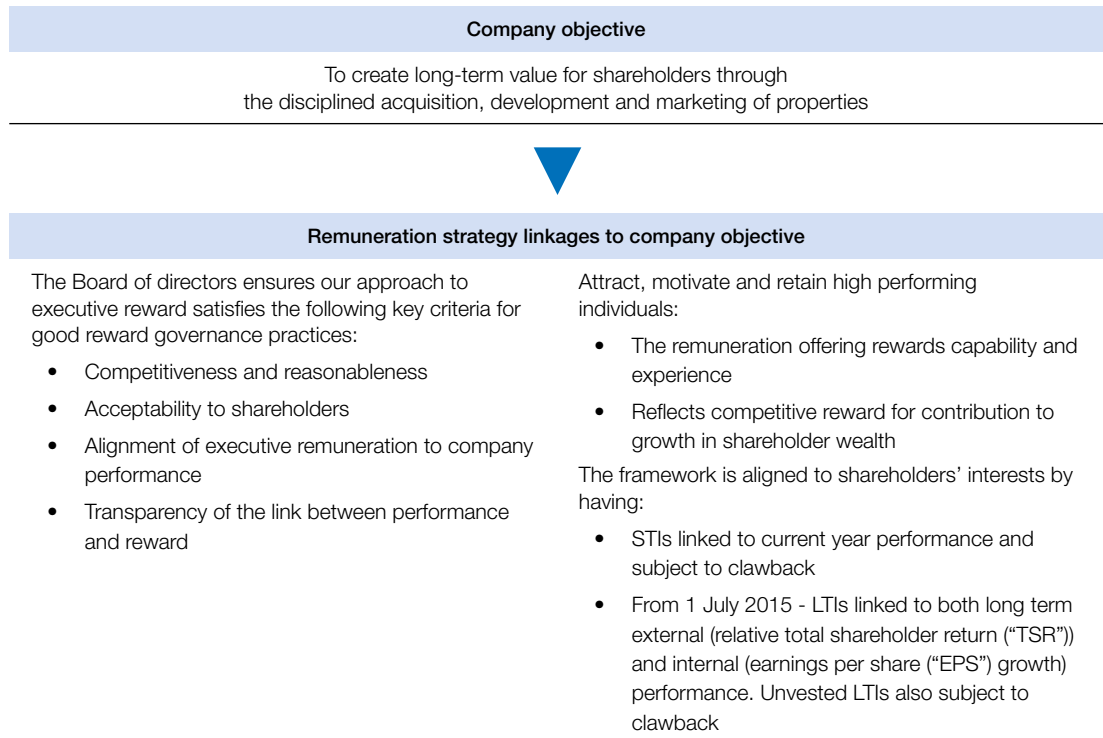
Company objective

To create long-term value for shareholders through the disciplined acquisition, development and marketing of properties

Remuneration strategy linkages to company objective

The Board of directors ensures our approach to executive reward satisfies the following key criteria for good reward governance practices:

- Competitiveness and reasonableness
- Acceptability to shareholders
- Alignment of executive remuneration to company performance
- Transparency of the link between performance and reward

Attract, motivate and retain high performing individuals:

- The remuneration offering rewards capability and experience
- Reflects competitive reward for contribution to growth in shareholder wealth

The framework is aligned to shareholders' interests by having:

- STIs linked to current year performance and subject to clawback
- From 1 July 2015 - LTIs linked to both long term external (relative total shareholder return ("TSR")) and internal (earnings per share ("EPS") growth) performance. Unvested LTIs also subject to clawback